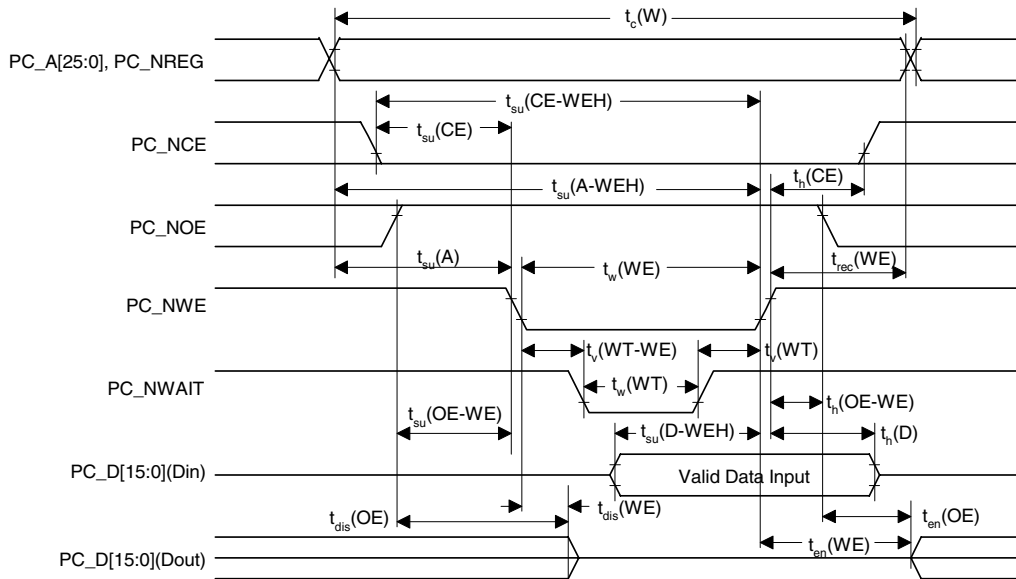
$t_c$(W)

PC_A[25:0], PC_NREG

$t_{su}$(CE-WEH)

PC_NCE

$t_{su}$(CE)

$t_h$(CE)

$t_{su}$(A-WEH)

PC_NOE

$t_{su}$(A)

$t_w$(WE)

$t_{rec}$(WE)

PC_NWE

$t_v$(WT-WE)

$t_v$(WT)

PC_NWAIT

$t_w$(WT)

$t_h$(OE-WE)

$t_{su}$(OE-WE)

$t_{su}$(D-WEH)

$t_h$(D)

PC_D[15:0](Din)

Valid Data Input

$t_{dis}$(OE)

$t_{dis}$(WE)

$t_{en}$(OE)

PC_D[15:0](Dout)

$t_{en}$(WE)